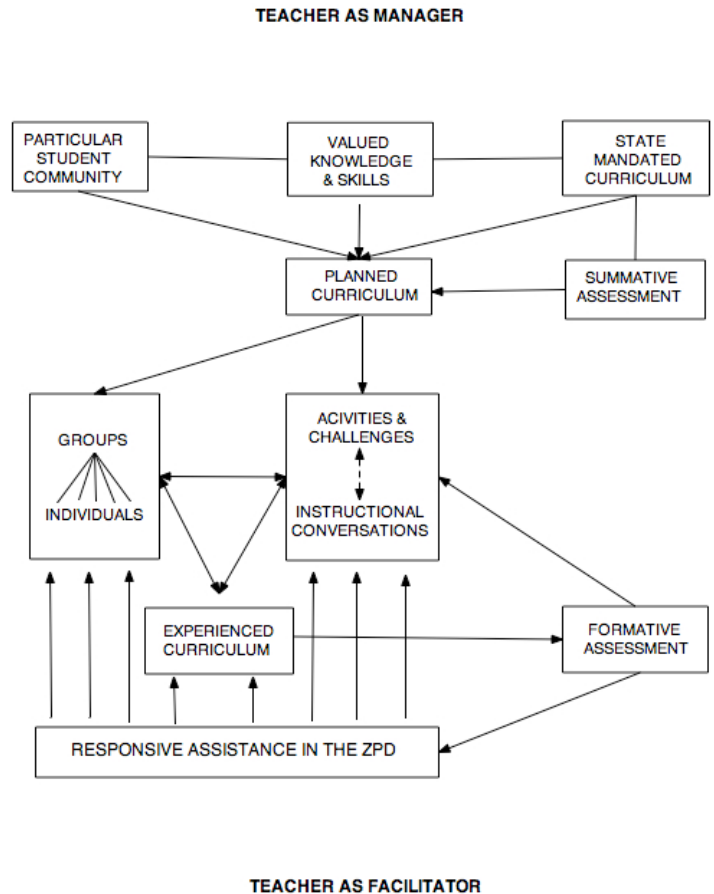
TEACHER AS MANAGER

PARTICULAR STUDENT COMMUNITY

VALUED KNOWLEDGE & SKILLS

STATE MANDATED CURRICULUM

PLANNED CURRICULUM

SUMMATIVE ASSESSMENT

GROUPS

INDIVIDUALS

ACIVITIES & CHALLENGES

INSTRUCTIONAL CONVERSATIONS

EXPERIENCED CURRICULUM

FORMATIVE ASSESSMENT

RESPONSIVE ASSISTANCE IN THE ZPD

TEACHER AS FACILITATOR